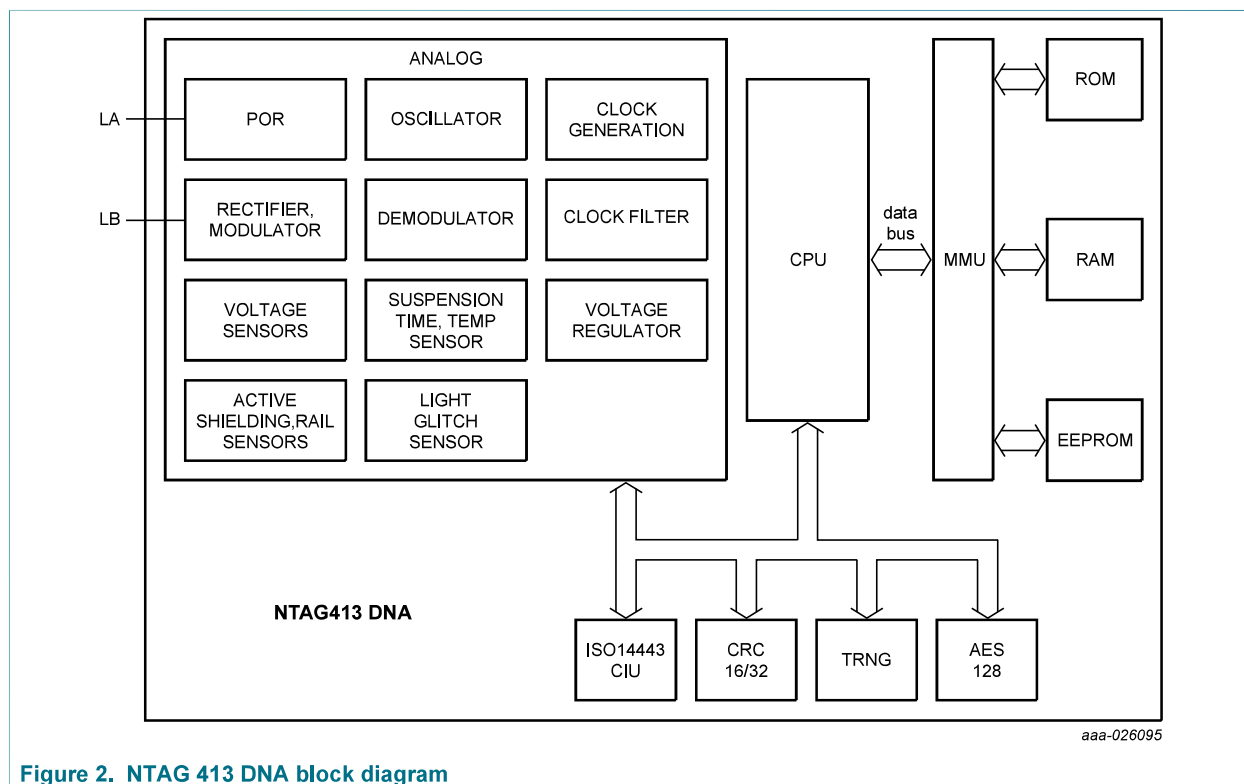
ANALOG

LA

POR

OSCILLATOR

CLOCK GENERATION

LB

RECTIFIER, MODULATOR

DEMODULATOR

CLOCK FILTER

VOLTAGE SENSORS

SUSPENSION TIME, TEMP SENSOR

VOLTAGE REGULATOR

ACTIVE SHIELDING,RAIL SENSORS

LIGHT GLITCH SENSOR

CPU

data bus

MMU

ROM

RAM

EEPROM

NTAG413 DNA

ISO14443 CIU

CRC 16/32

TRNG

AES 128

aaa-026095

Figure 2. NTAG 413 DNA block diagram